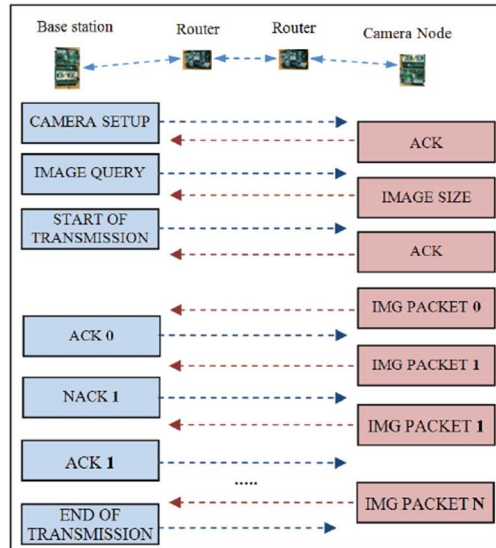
Base station

Router

Router

Camera Node

CAMERA SETUP

ACK

IMAGE QUERY

IMAGE SIZE

START OF TRANSMISSION

ACK

IMG PACKET 0

ACK 0

IMG PACKET 1

NACK 1

IMG PACKET 1

ACK 1

.....

IMG PACKET N

END OF TRANSMISSION